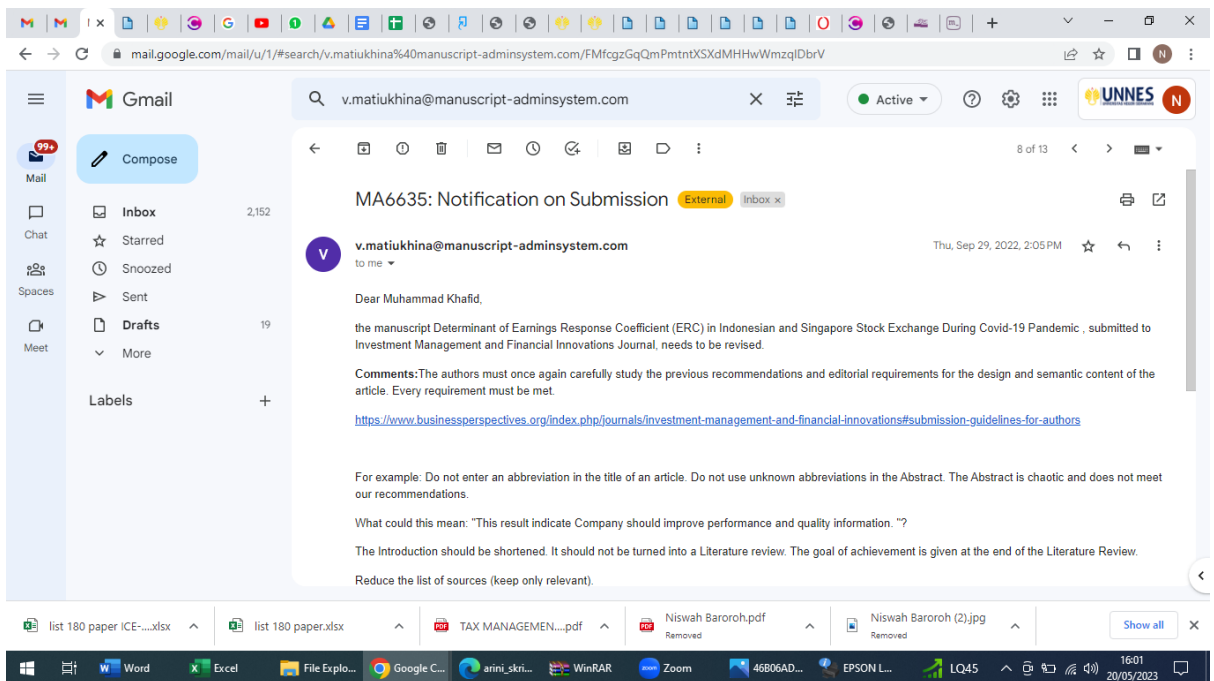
mail.google.com/mail/u/1/#search/v.matiukhina%40manuscript-adminsystem.com/FMfcgzGqQmPmtntXSXdMHHwWmzqlDbrV

Gmail

v.matiukhina@manuscript-adminsystem.com

Active

UNNES

N

99+
Mail

Chat

Spaces

Meet

Compose

Inbox 2,152
Starred
Snoozed
Sent
Drafts 19
More

Labels +

8 of 13

MA6635: Notification on Submission External Inbox ×

v.matiukhina@manuscript-adminsystem.com
to me

Thu, Sep 29, 2022, 2:05 PM

Dear Muhammad Khafid,

the manuscript Determinant of Earnings Response Coefficient (ERC) in Indonesian and Singapore Stock Exchange During Covid-19 Pandemic , submitted to Investment Management and Financial Innovations Journal, needs to be revised.

Comments:The authors must once again carefully study the previous recommendations and editorial requirements for the design and semantic content of the article. Every requirement must be met.

https://www.businessperspectives.org/index.php/journals/investment-management-and-financial-innovations#submission-guidelines-for-authors

For example: Do not enter an abbreviation in the title of an article. Do not use unknown abbreviations in the Abstract. The Abstract is chaotic and does not meet our recommendations.

What could this mean: "This result indicate Company should improve performance and quality information. "?

The Introduction should be shortened. It should not be turned into a Literature review. The goal of achievement is given at the end of the Literature Review.

Reduce the list of sources (keep only relevant).

list 180 paper ICE-....xlsx

list 180 paper.xlsx

TAX MANAGEMEN....pdf

Niswah Baroroh.pdf
Removed

Niswah Baroroh (2).jpg
Removed

Show all

Word Excel File Explo... Google C... arini_skri... WinRAR Zoom 46B06AD... EPSON L... LQ45

16:01
20/05/2023